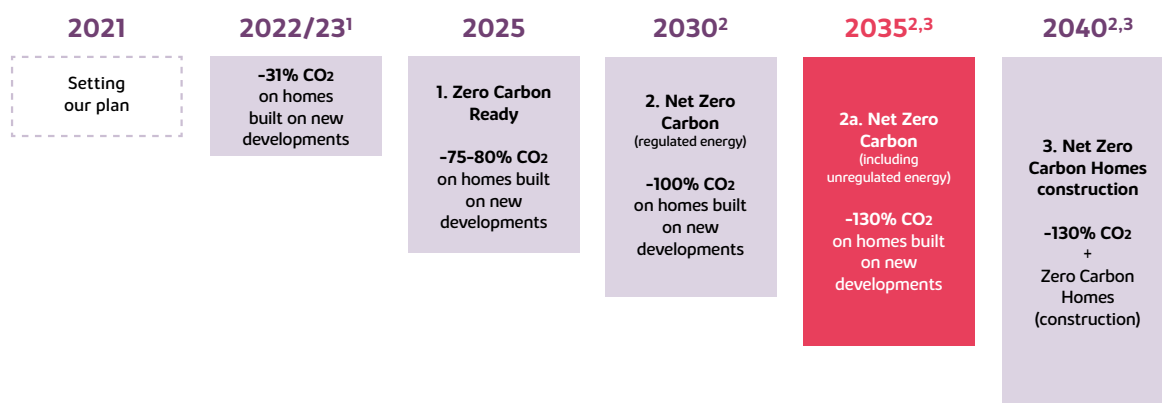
2021

Setting our plan

2022/23$^{1}$

-31% $CO_2$ on homes built on new developments

2025

1. Zero Carbon Ready

-75-80% $CO_2$ on homes built on new developments

2030$^{2}$

2. Net Zero Carbon (regulated energy)

-100% $CO_2$ on homes built on new developments

2035$^{2,3}$

2a. Net Zero Carbon (including unregulated energy)

-130% $CO_2$ on homes built on new developments

2040$^{2,3}$

3. Net Zero Carbon Homes construction

-130% $CO_2$ + Zero Carbon Homes (construction)